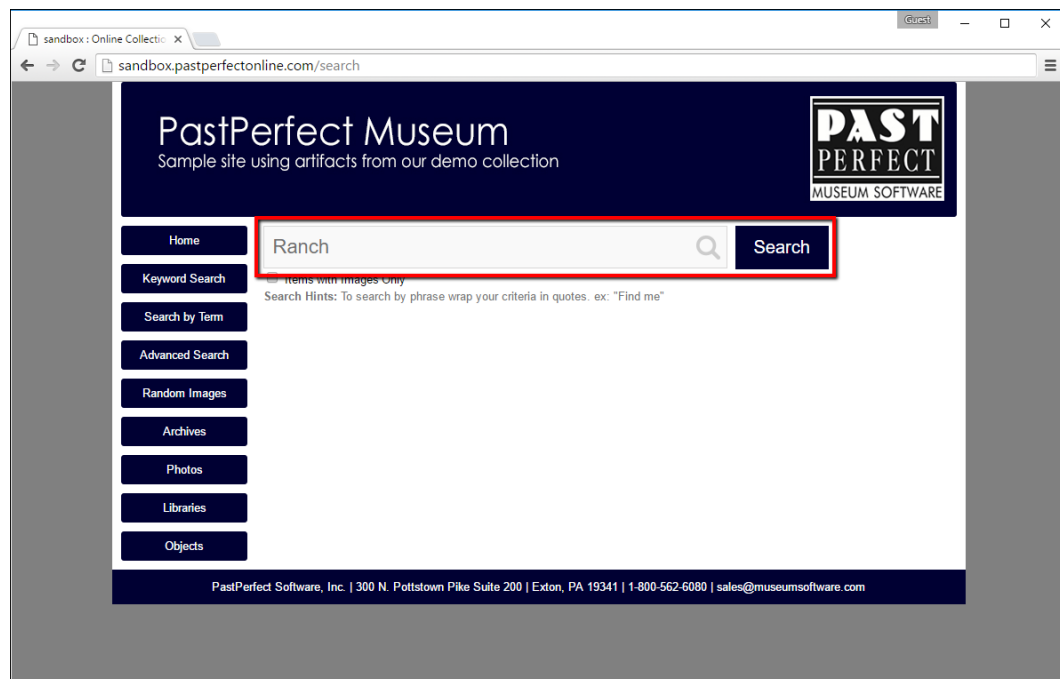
sandbox : Online Collectio ×

Guest

sandbox.pastperfectonline.com/search

PastPerfect Museum
Sample site using artifacts from our demo collection

PAST PERFECT MUSEUM SOFTWARE

Home
Keyword Search
Search by Term
Advanced Search
Random Images
Archives
Photos
Libraries
Objects

Ranch
Search

Items with Images Only
**Search Hints:** To search by phrase wrap your criteria in quotes. ex: "Find me"

PastPerfect Software, Inc. | 300 N. Pottstown Pike Suite 200 | Exton, PA 19341 | 1-800-562-6080 | sales@museumsoftware.com